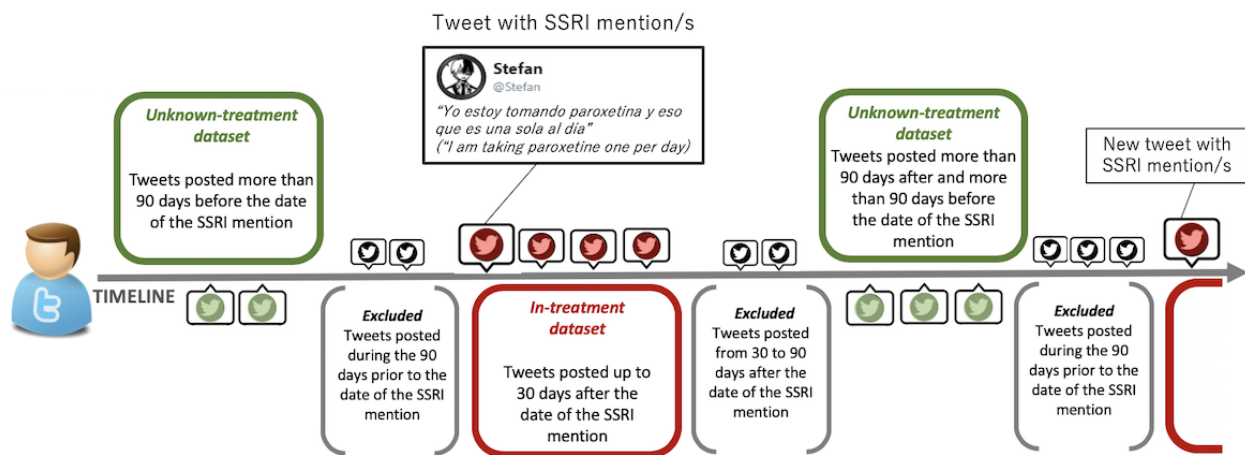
Tweet with SSRI mention/s

Stefan
@Stefan
"Yo estoy tomando paroxetina y eso que es una sola al dia"
("I am taking paroxetine one per day)

Unknown-treatment dataset
Tweets posted more than 90 days before the date of the SSRI mention

Unknown-treatment dataset
Tweets posted more than 90 days after and more than 90 days before the date of the SSRI mention

New tweet with SSRI mention/s

TIMELINE

Excluded
Tweets posted during the 90 days prior to the date of the SSRI mention

In-treatment dataset
Tweets posted up to 30 days after the date of the SSRI mention

Excluded
Tweets posted from 30 to 90 days after the date of the SSRI mention

Excluded
Tweets posted during the 90 days prior to the date of the SSRI mention